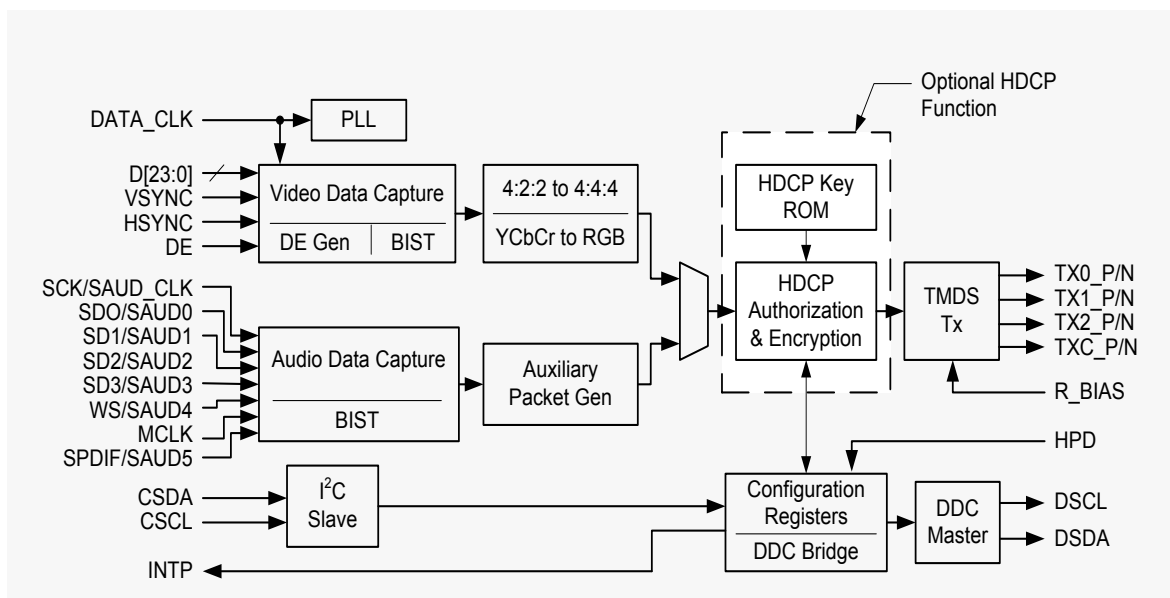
Optional HDCP Function

DATA_CLK
PLL
D[23:0]
VSYNC
HSYNC
DE
Video Data Capture
DE Gen
BIST
4:2:2 to 4:4:4
YCbCr to RGB
HDCP Key ROM
HDCP Authorization & Encryption
TMDS Tx
TX0_P/N
TX1_P/N
TX2_P/N
TXC_P/N
R_BIAS
SCK/SAUD_CLK
SDO/SAUD0
SD1/SAUD1
SD2/SAUD2
SD3/SAUD3
WS/SAUD4
MCLK
SPDIF/SAUD5
Audio Data Capture
BIST
Auxiliary Packet Gen
HPD
CSDA
CSCL
$I^2C$ Slave
Configuration Registers
DDC Bridge
DDC Master
DSCL
DSDA
INTP